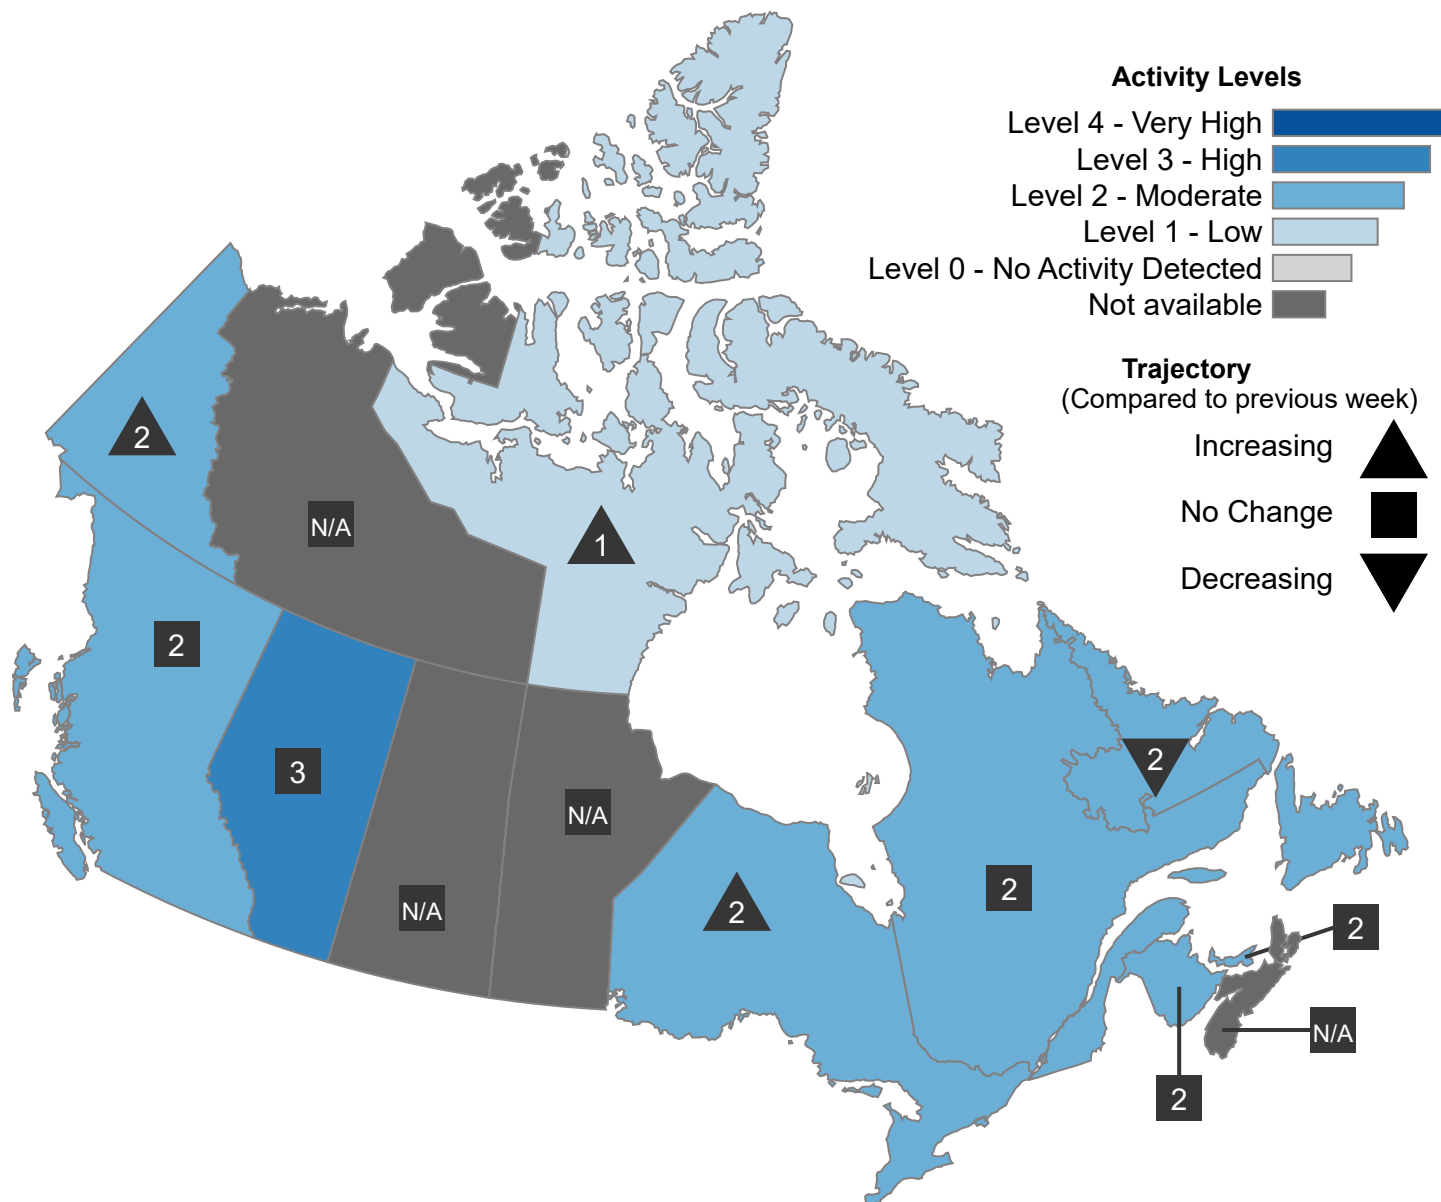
Activity Levels
Level 4 - Very High
Level 3 - High
Level 2 - Moderate
Level 1 - Low
Level 0 - No Activity Detected
Not available

Trajectory
(Compared to previous week)
Increasing
No Change
Decreasing

2
N/A
1
2
3
N/A
N/A
2
2
2
2
N/A
2